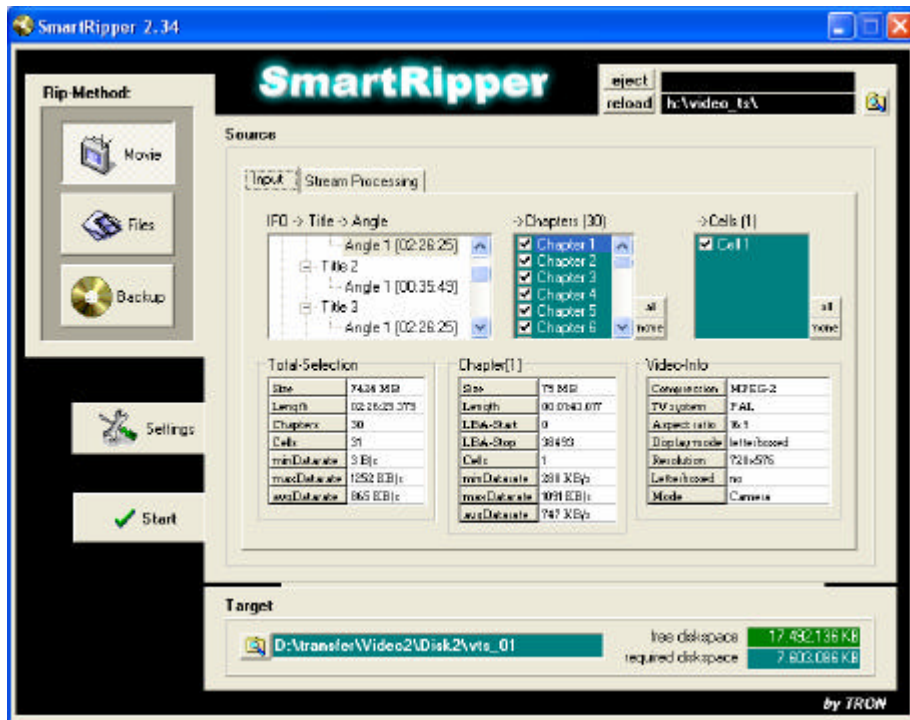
SmartRipper 2.34

Rip-Method:

Movie

Files

Backup

Settings

Start

SmartRipper

eject

reload h:\video_ts\

Source

Input Stream Processing

IFO -> Title -> Angle

Angle 1 [02:26:25]
Title 2
Angle 1 [00:35:49]
Title 3
Angle 1 [02:26:25]

->Chapters (30)

Chapter 1
Chapter 2
Chapter 3
Chapter 4
Chapter 5
Chapter 6

all
none

->Cells (1)

Cell 1

all
none

Total-Selection

| Size | 7436 MB |
|---|---|
| Length | 02:26:29.373 |
| Chapters | 30 |
| Cells | 31 |
| minDatarate | 3 KB/s |
| maxDatarate | 1252 KB/s |
| avgDatarate | 865 KB/s |

Chapter[1]

| Size | 75 MB |
|---|---|
| Length | 00:01:43.077 |
| LBA-Start | 0 |
| LBA-Stop | 38493 |
| Cells | 1 |
| minDatarate | 288 KB/s |
| maxDatarate | 1091 KB/s |
| avgDatarate | 747 KB/s |

Video-Info

| Compression | MPEG-2 |
|---|---|
| TV system | PAL |
| Aspect ratio | 16:9 |
| Display mode | letterboxed |
| Resolution | 720x576 |
| Letterboxed | no |
| Mode | Camera |

Target

D:\transfer\Video2\Disk2\vts_01

free diskspace 17.492.136 KB
required diskspace 7.603.086 KB

by TRON